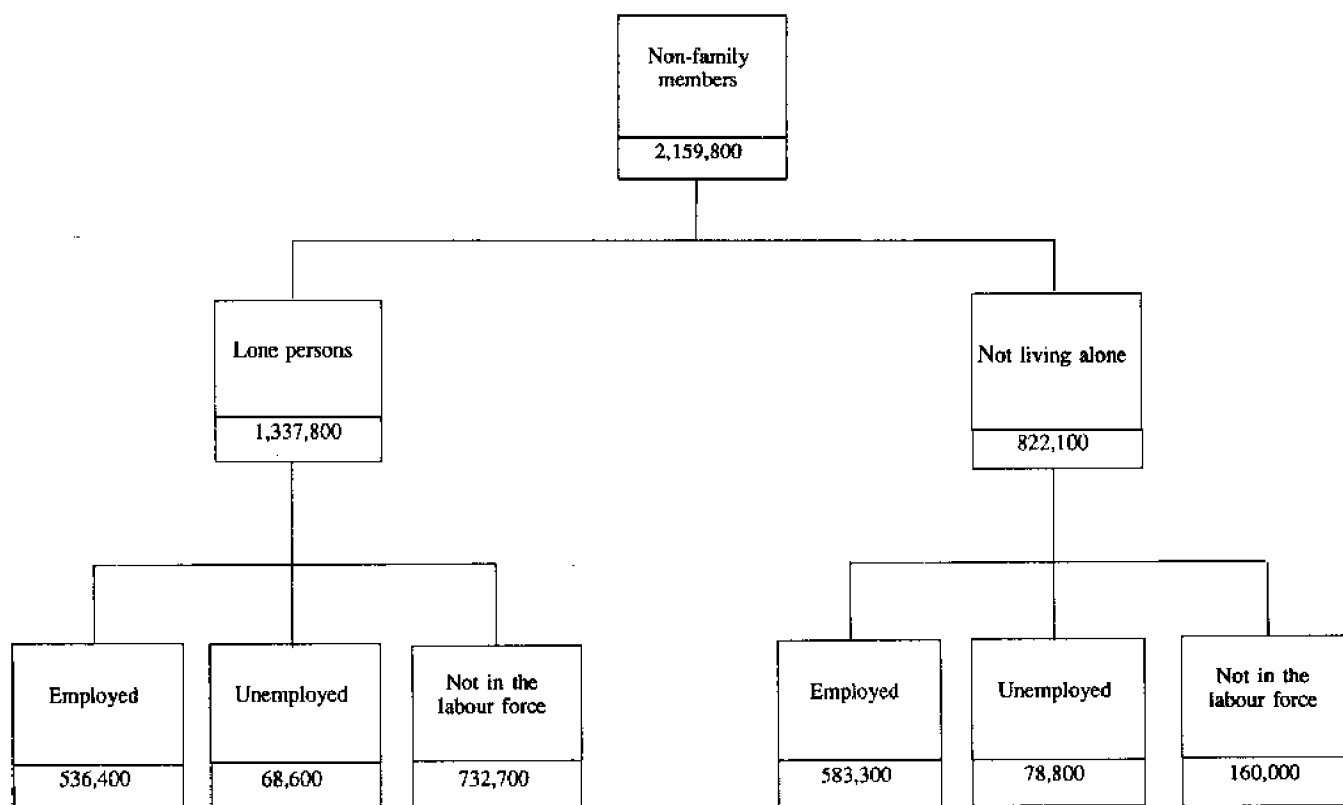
Non-family members
2,159,800

Lone persons
1,337,800

Not living alone
822,100

Employed
536,400

Unemployed
68,600

Not in the labour force
732,700

Employed
583,300

Unemployed
78,800

Not in the labour force
160,000